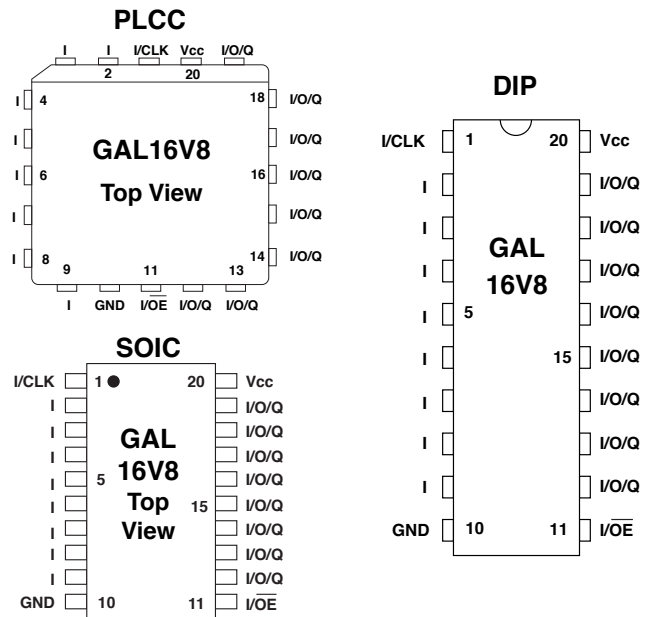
PLCC

I I I/CLK Vcc I/O/Q
2 20

I 4
I
I 6
I
I 8

18 I/O/Q
I/O/Q
16 I/O/Q
I/O/Q
14 I/O/Q

GAL16V8
Top View

9 11 13
I GND I/$\overline{OE}$ I/O/Q I/O/Q

DIP

I/CLK 1 20 Vcc
I I/O/Q
I I/O/Q
I I/O/Q
I 5 I/O/Q
I 15 I/O/Q
I I/O/Q
I I/O/Q
I I/O/Q
GND 10 11 I/$\overline{OE}$

GAL
16V8

SOIC

I/CLK 1 20 Vcc
I I/O/Q
I I/O/Q
I I/O/Q
I 5 I/O/Q
I 15 I/O/Q
I I/O/Q
I I/O/Q
I I/O/Q
GND 10 11 I/$\overline{OE}$

GAL
16V8
Top
View